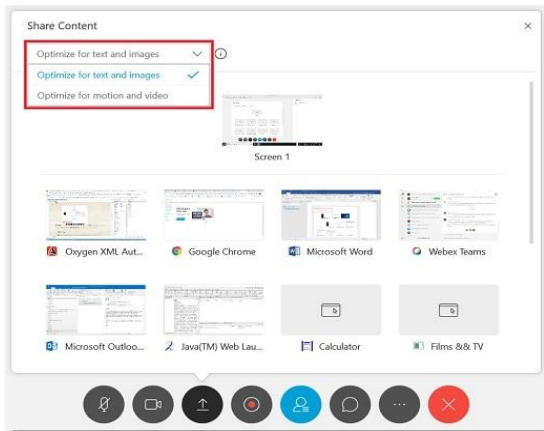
Share Content

×

Optimize for text and images

Optimize for text and images

Optimize for motion and video

Screen 1

Oxygen XML Aut...

Google Chrome

Microsoft Word

Webex Teams

Microsoft Outloo...

Java(TM) Web Lau...

Calculator

Films && TV